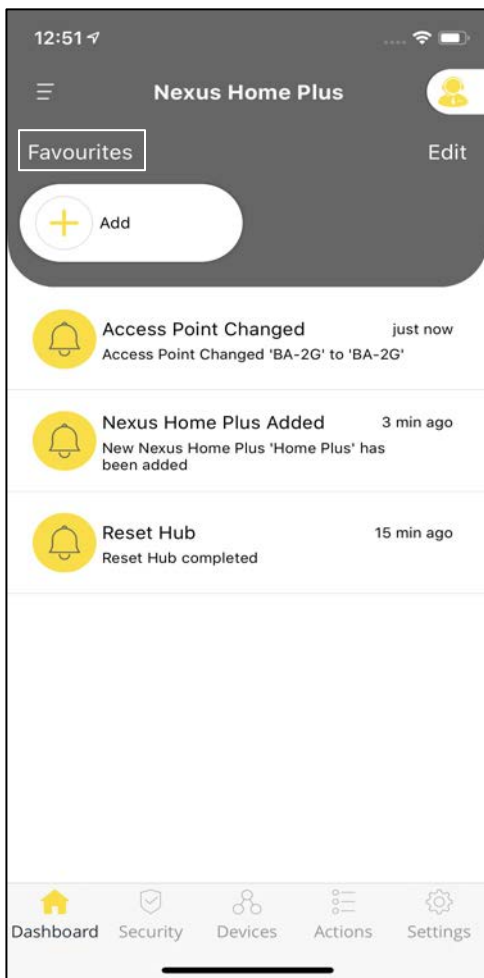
12:51

Nexus Home Plus

Favourites

Edit

Add

Access Point Changed
just now
Access Point Changed 'BA-2G' to 'BA-2G'

Nexus Home Plus Added
3 min ago
New Nexus Home Plus 'Home Plus' has been added

Reset Hub
15 min ago
Reset Hub completed

Dashboard
Security
Devices
Actions
Settings